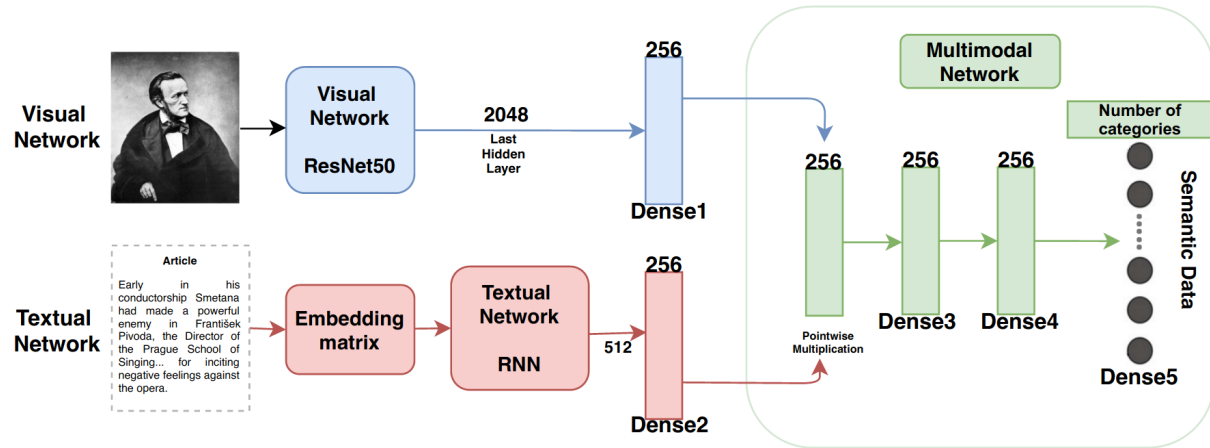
Visual Network

Visual Network

ResNet50

2048

Last Hidden Layer

256

Dense1

Multimodal Network

Number of categories

256

256

256

Semantic Data

Article

Early in his conductorship Smetana had made a powerful enemy in František Pivoda, the Director of the Prague School of Singing... for inciting negative feelings against the opera.

Textual Network

Embedding matrix

Textual Network

RNN

512

256

Dense2

Pointwise Multiplication

Dense3

Dense4

Dense5